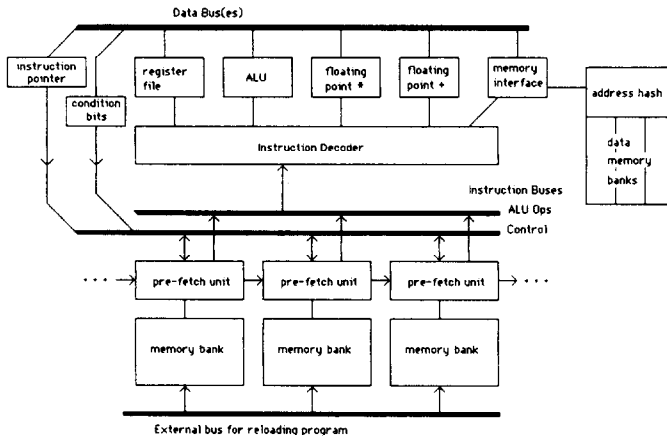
Data Bus(es)

instruction pointer

condition bits

register file

ALU

floating point *

floating point +

memory interface

address hash

data memory banks

Instruction Decoder

Instruction Buses

ALU Ops

Control

pre-fetch unit

pre-fetch unit

pre-fetch unit

memory bank

memory bank

memory bank

External bus for reloading program